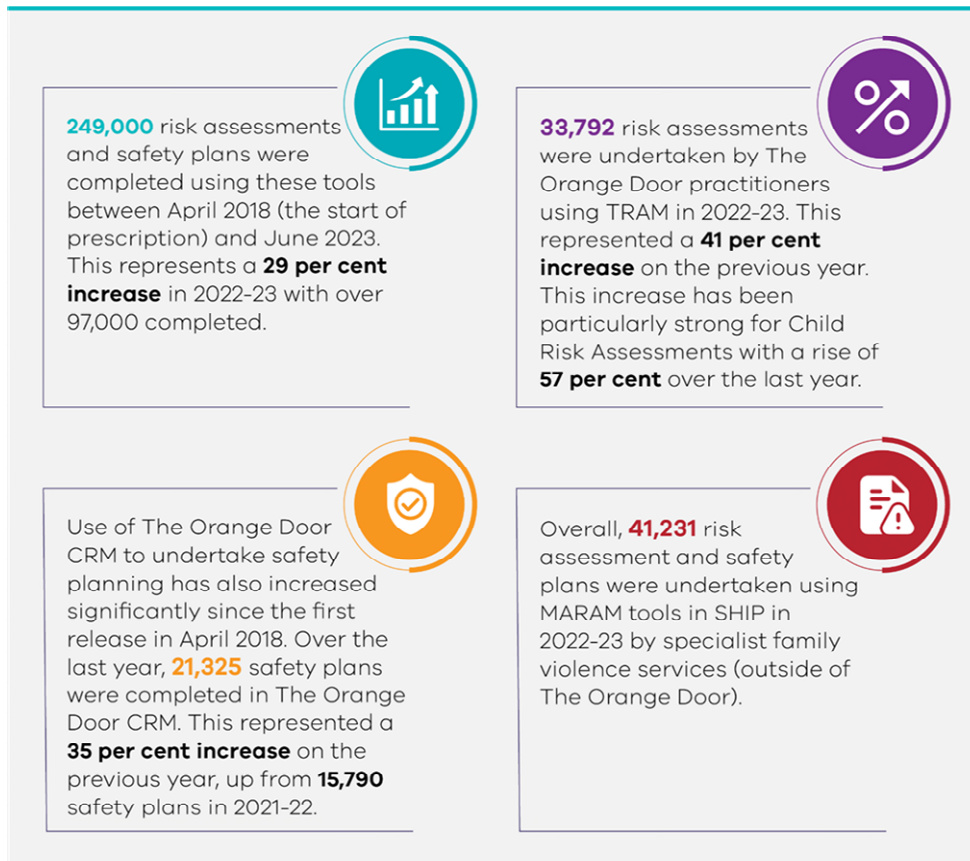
249,000 risk assessments and safety plans were completed using these tools between April 2018 (the start of prescription) and June 2023. This represents a 29 per cent increase in 2022-23 with over 97,000 completed.

33,792 risk assessments were undertaken by The Orange Door practitioners using TRAM in 2022-23. This represented a 41 per cent increase on the previous year. This increase has been particularly strong for Child Risk Assessments with a rise of 57 per cent over the last year.

Use of The Orange Door CRM to undertake safety planning has also increased significantly since the first release in April 2018. Over the last year, 21,325 safety plans were completed in The Orange Door CRM. This represented a 35 per cent increase on the previous year, up from 15,790 safety plans in 2021-22.

Overall, 41,231 risk assessment and safety plans were undertaken using MARAM tools in SHIP in 2022-23 by specialist family violence services (outside of The Orange Door).